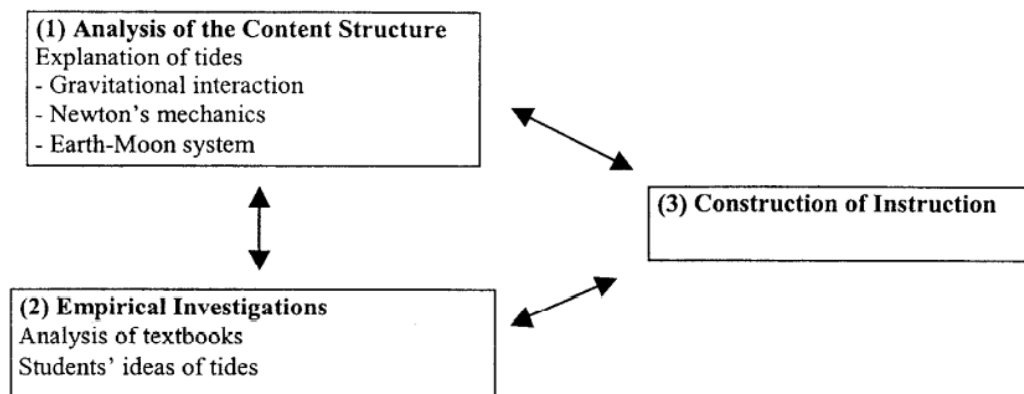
(1) Analysis of the Content Structure
Explanation of tides
- Gravitational interaction
- Newton's mechanics
- Earth-Moon system

(3) Construction of Instruction

(2) Empirical Investigations
Analysis of textbooks
Students' ideas of tides